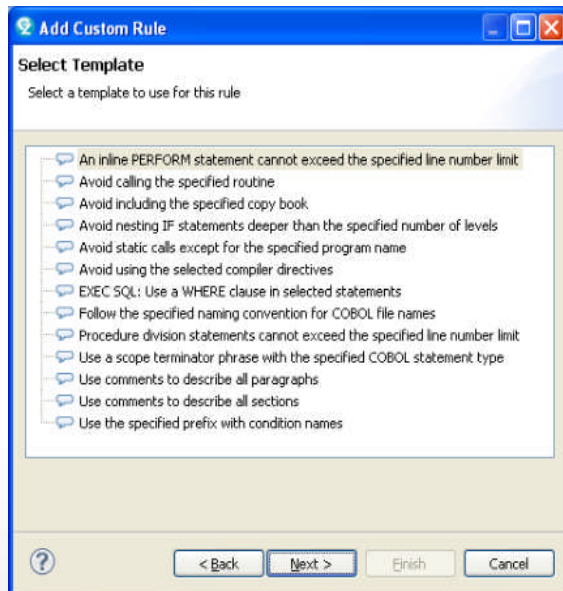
Add Custom Rule

Select Template

Select a template to use for this rule

An inline PERFORM statement cannot exceed the specified line number limit
Avoid calling the specified routine
Avoid including the specified copy book
Avoid nesting IF statements deeper than the specified number of levels
Avoid static calls except for the specified program name
Avoid using the selected compiler directives
EXEC SQL: Use a WHERE clause in selected statements
Follow the specified naming convention for COBOL file names
Procedure division statements cannot exceed the specified line number limit
Use a scope terminator phrase with the specified COBOL statement type
Use comments to describe all paragraphs
Use comments to describe all sections
Use the specified prefix with condition names

?

< Back

Next >

Finish

Cancel